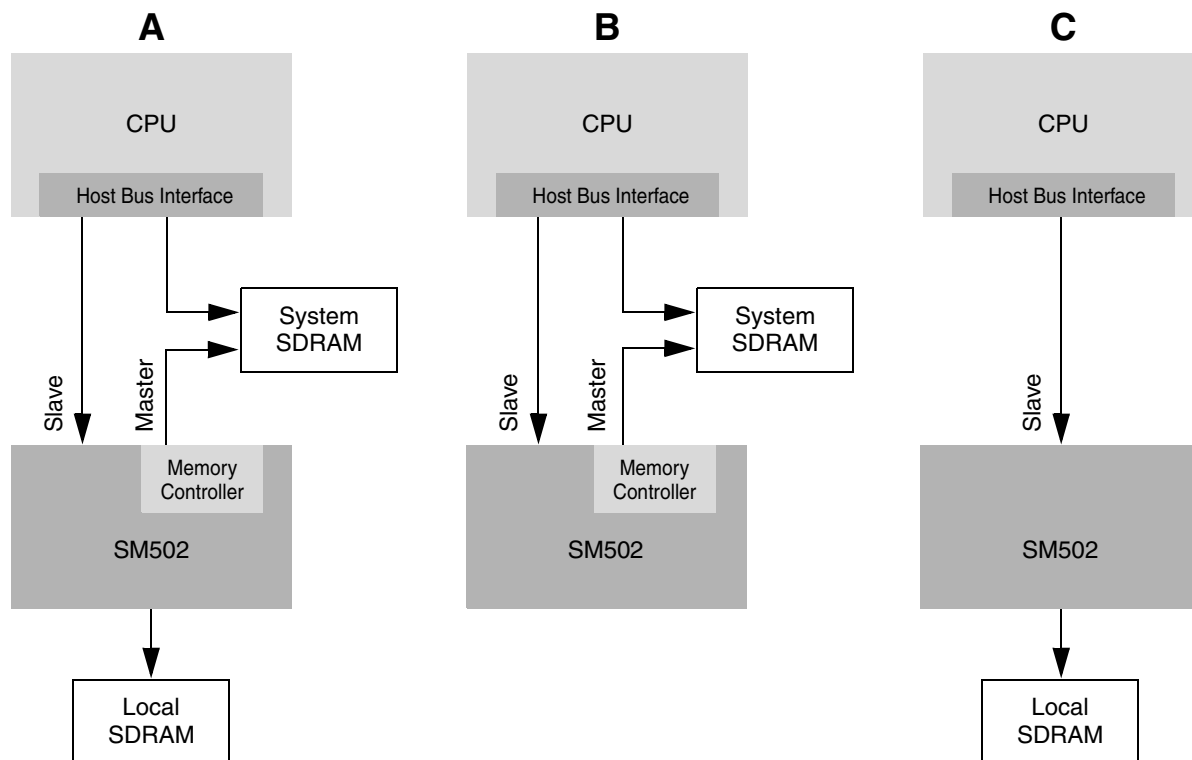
A

CPU

Host Bus Interface

System SDRAM

Slave

Master

Memory Controller

SM502

Local SDRAM

B

CPU

Host Bus Interface

System SDRAM

Slave

Master

Memory Controller

SM502

C

CPU

Host Bus Interface

Slave

SM502

Local SDRAM